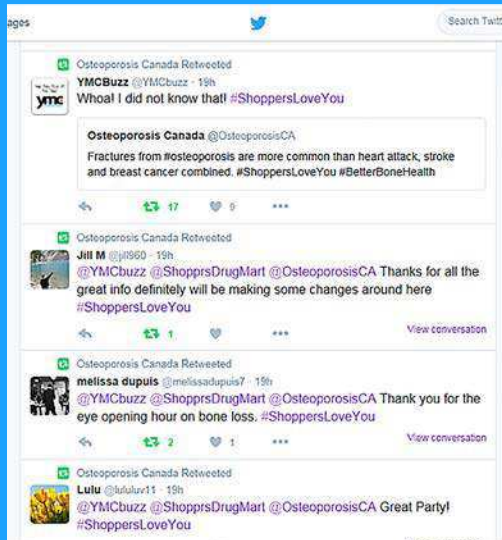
ages

Search Twi

Osteoporosis Canada Retweeted
YMCBuzz @YMCbuzz · 19h
Whoa! I did not know that! #ShoppersLoveYou

Osteoporosis Canada @OsteoporosisCA
Fractures from #osteoporosis are more common than heart attack, stroke and breast cancer combined. #ShoppersLoveYou #BetterBoneHealth

17 0 •••

Osteoporosis Canada Retweeted
Jill M @jill860 · 19h
@YMCbuzz @ShopprsDrugMart @OsteoporosisCA Thanks for all the great info definitely will be making some changes around here #ShoppersLoveYou

1 ••• View conversation

Osteoporosis Canada Retweeted
melissa dupuis @melissadupuis7 · 19h
@YMCbuzz @ShopprsDrugMart @OsteoporosisCA Thank you for the eye opening hour on bone loss. #ShoppersLoveYou

2 1 ••• View conversation

Osteoporosis Canada Retweeted
Lulu @lululuv11 · 19h
@YMCbuzz @ShopprsDrugMart @OsteoporosisCA Great Party! #ShoppersLoveYou